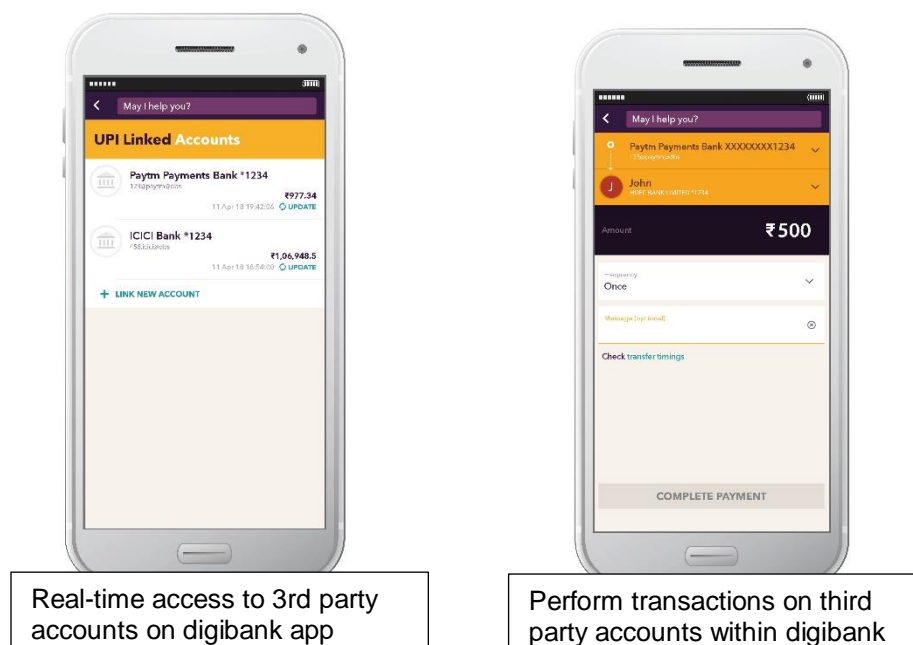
May I help you?

UPI Linked Accounts

Paytm Payments Bank *1234
1234@paytm.com
₹977.34
11 Apr 18 19:42:06 UPDATE

ICICI Bank *1234
7568@icici
₹1,06,948.5
11 Apr 18 18:54:00 UPDATE

+ LINK NEW ACCOUNT

Real-time access to 3rd party accounts on digibank app

May I help you?

Paytm Payments Bank XXXXXXXX1234
123@paytm.com

J John
HDFC BANK LIMITED *1234

Amount ₹500

Frequency
Once

Message (optional)

Check transfer timings

COMPLETE PAYMENT

Perform transactions on third party accounts within digibank